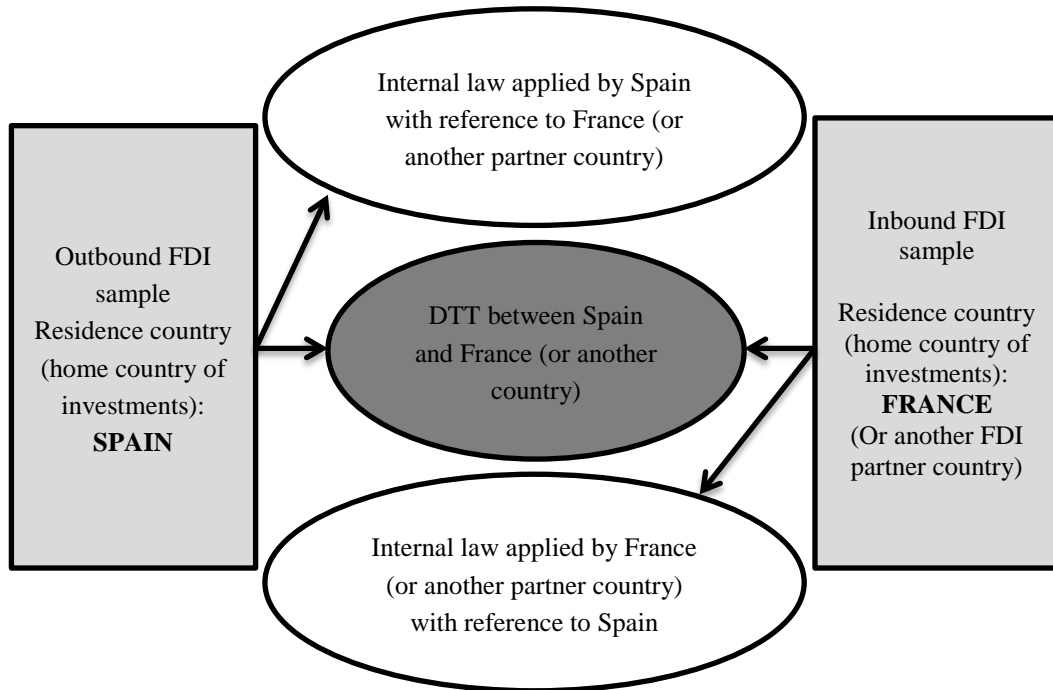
Internal law applied by Spain with reference to France (or another partner country)

Outbound FDI sample
Residence country (home country of investments):
**SPAIN**

DTT between Spain and France (or another country)

Inbound FDI sample

Residence country (home country of investments):
**FRANCE**
(Or another FDI partner country)

Internal law applied by France (or another partner country) with reference to Spain